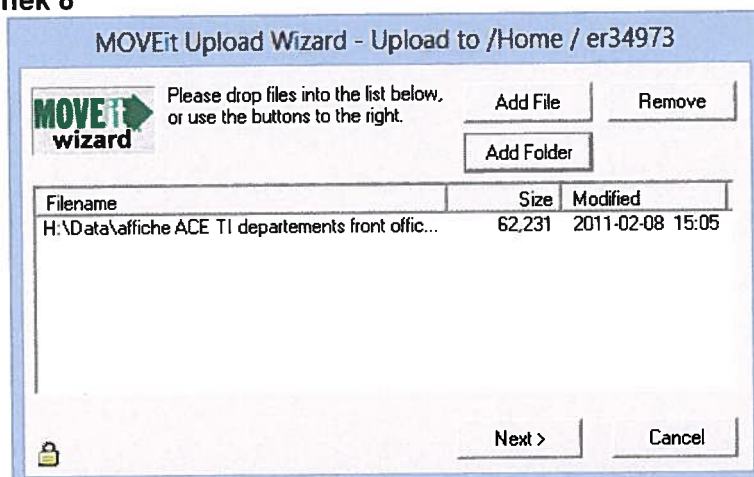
nek 8

MOVEit Upload Wizard - Upload to /Home / er34973

MOVEit wizard

Please drop files into the list below, or use the buttons to the right.

Add File

Remove

Add Folder

| Filename | Size | Modified |
|---|---|---|
| H:\Data\affiche ACE TI departements front offic... | 62,231 | 2011-02-08 15:05 |

Next >

Cancel